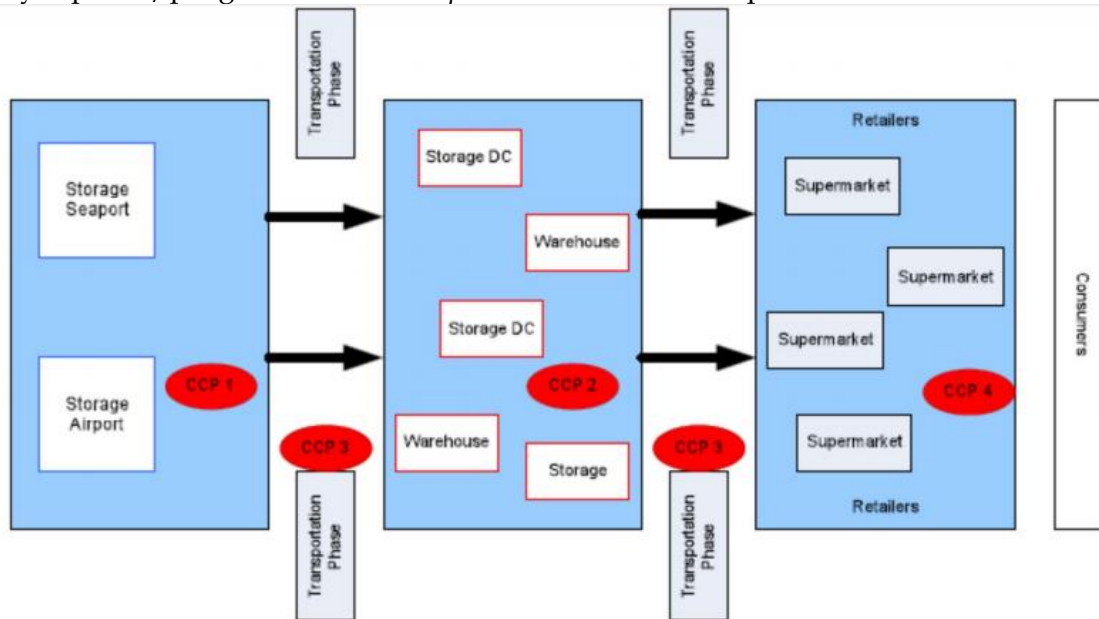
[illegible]

Transportation Phase

Transportation Phase

Storage Seaport

Storage Airport

CCP 1

Storage DC

Warehouse

Storage DC

CCP 2

Warehouse

Storage

Retailers

Supermarket

Supermarket

Supermarket

CCP 4

Supermarket

Retailers

Consumers

CCP 3

CCP 3

Transportation Phase

Transportation Phase